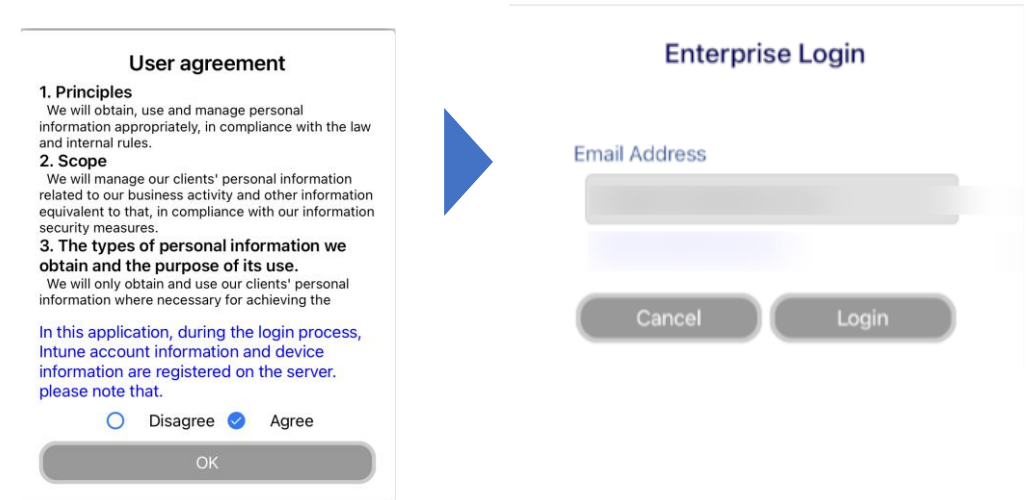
User agreement

1. Principles
We will obtain, use and manage personal information appropriately, in compliance with the law and internal rules.

2. Scope
We will manage our clients' personal information related to our business activity and other information equivalent to that, in compliance with our information security measures.

3. The types of personal information we obtain and the purpose of its use.
We will only obtain and use our clients' personal information where necessary for achieving the

In this application, during the login process, Intune account information and device information are registered on the server. please note that.

Disagree Agree

OK

Enterprise Login

Email Address

Cancel Login